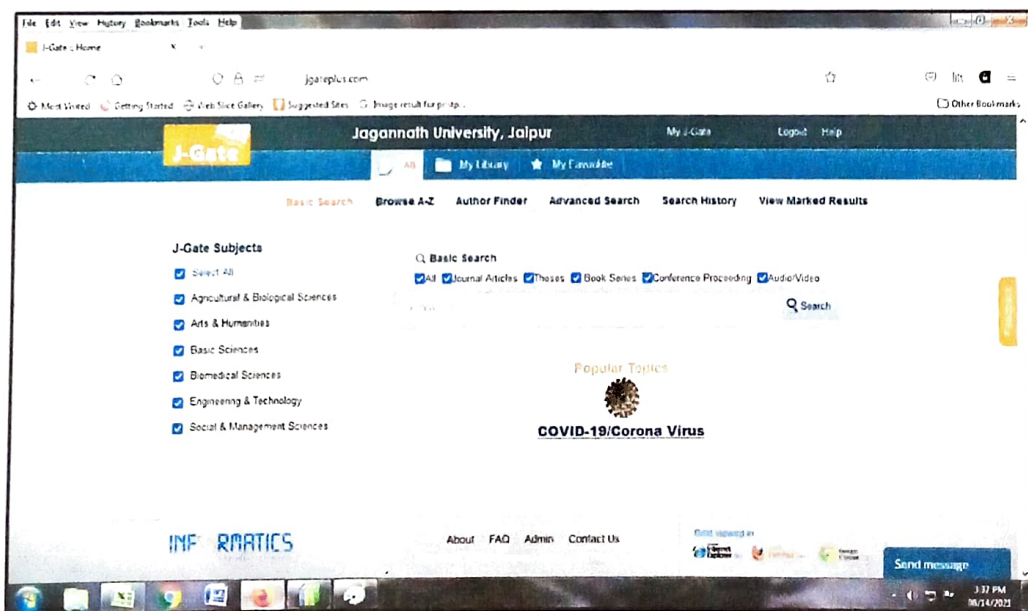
File Edit View History Bookmarks Tools Help

J-Gate :: Home

jgateplus.com

Most Visited Getting Started Web Slice Gallery Suggested Sites Image result for pr... Other Bookmarks

J-Gate

Jagannath University, Jaipur

My J-Gate Logout Help

All My Library My Favourite

Basic Search Browse A-Z Author Finder Advanced Search Search History View Marked Results

J-Gate Subjects

Select All

Agricultural & Biological Sciences

Arts & Humanities

Basic Sciences

Biomedical Sciences

Engineering & Technology

Social & Management Sciences

Basic Search

All Journal Articles Theses Book Series Conference Proceeding Audio/Video

Search

Popular Topics

COVID-19/Corona Virus

INF RMATICS

About FAQ Admin Contact Us

Best viewed in

Send message

3:37 PM
08/14/2021